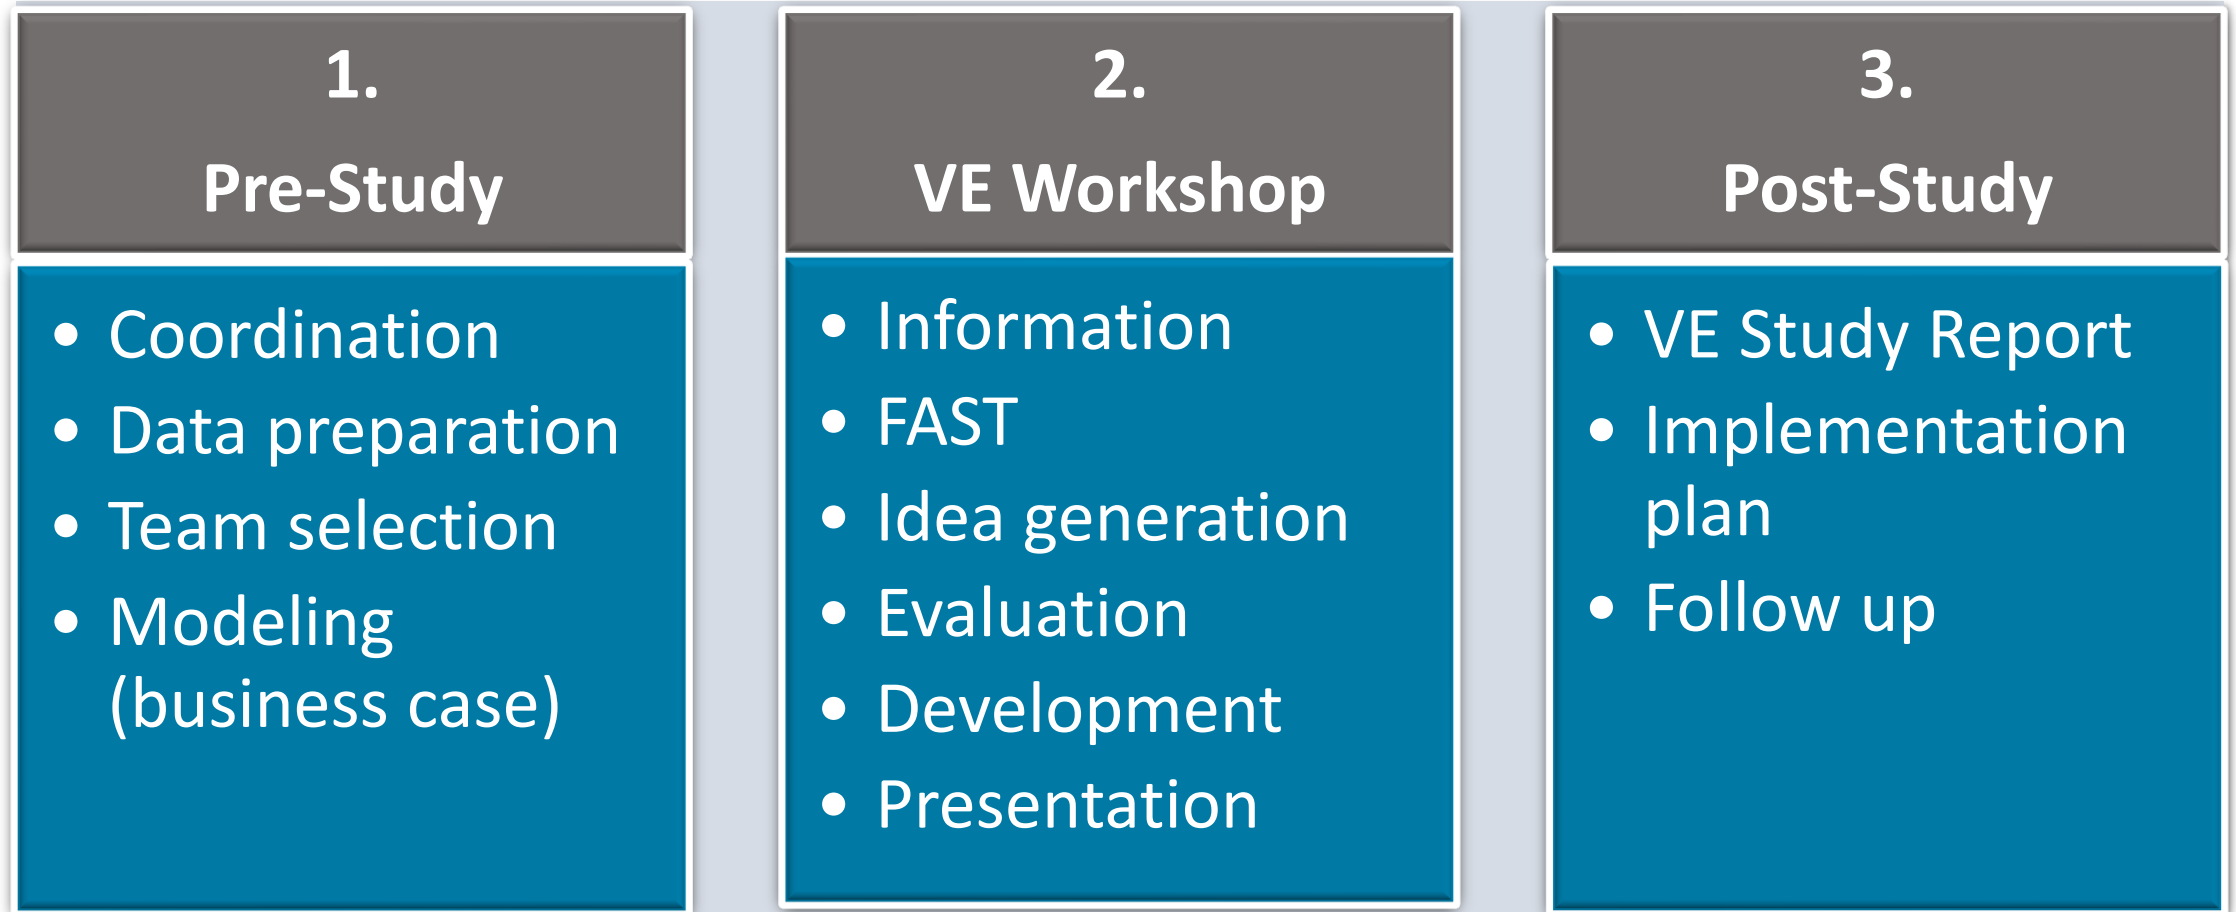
1.
Pre-Study

- Coordination
- Data preparation
- Team selection
- Modeling (business case)

2.
VE Workshop

- Information
- FAST
- Idea generation
- Evaluation
- Development
- Presentation

3.
Post-Study

- VE Study Report
- Implementation plan
- Follow up